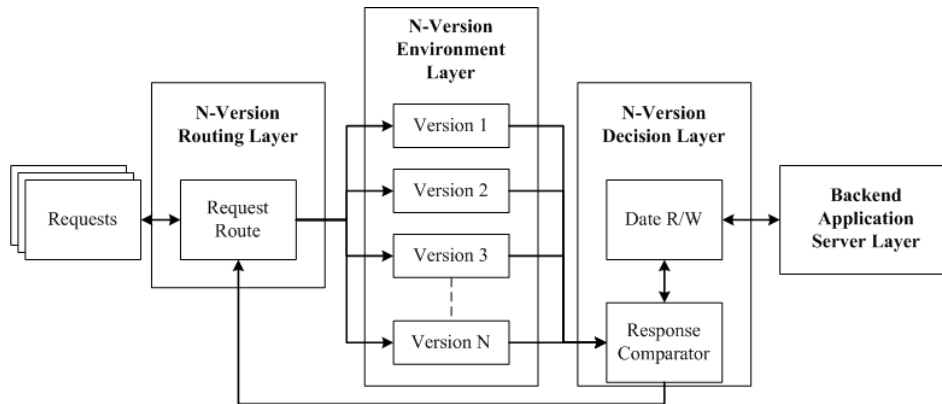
Requests

N-Version Routing Layer

Request Route

N-Version Environment Layer

Version 1

Version 2

Version 3

Version N

N-Version Decision Layer

Date R/W

Response Comparator

Backend Application Server Layer